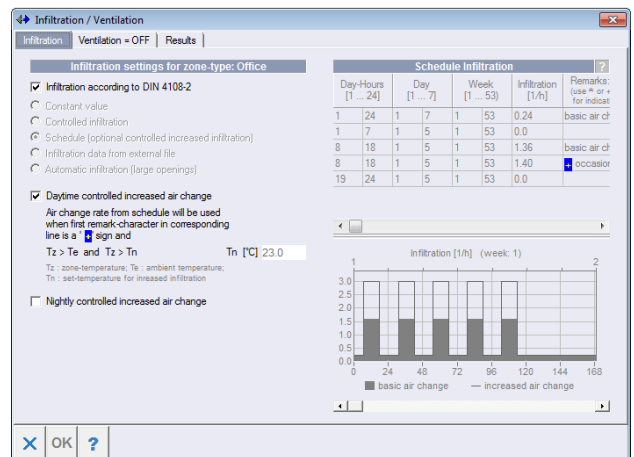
Infiltration / Ventilation

Infiltration | Ventilation = OFF | Results

Infiltration settings for zone-type: Office

☑ Infiltration according to DIN 4108-2

Constant value

Controlled infiltration

Schedule (optional controlled increased infiltration)

Infiltration data from external file

Automatic infiltration (large openings)

☑ Daytime controlled increased air change

Air change rate from schedule will be used when first remark-character in corresponding line is a ' + sign and

Tz > Te and Tz > Tn    Tn [°C] 23.0

Tz : zone-temperature; Te : ambient temperature; Tn : set-temperature for inreased infiltration

☐ Nightly controlled increased air change

Schedule Infiltration

| Day-Hours [1 ... 24] | | Day [1 ... 7] | | Week [1 ... 53] | | Infiltration [1/h] | Remarks: (use * or + for indicati |
|---|---|---|---|---|---|---|---|
| 1 | 24 | 1 | 7 | 1 | 53 | 0.24 | basic air ch |
| 1 | 7 | 1 | 5 | 1 | 53 | 0.0 | |
| 8 | 18 | 1 | 5 | 1 | 53 | 1.36 | basic air ch |
| 8 | 18 | 1 | 5 | 1 | 53 | 1.40 | + occasion |
| 19 | 24 | 1 | 5 | 1 | 53 | 0.0 | |

Infiltration [1/h] (week: 1)

1 2

3.0 2.5 2.0 1.5 1.0 0.5 0.0

0 24 48 72 96 120 144 168

basic air change — increased air change

OK ?